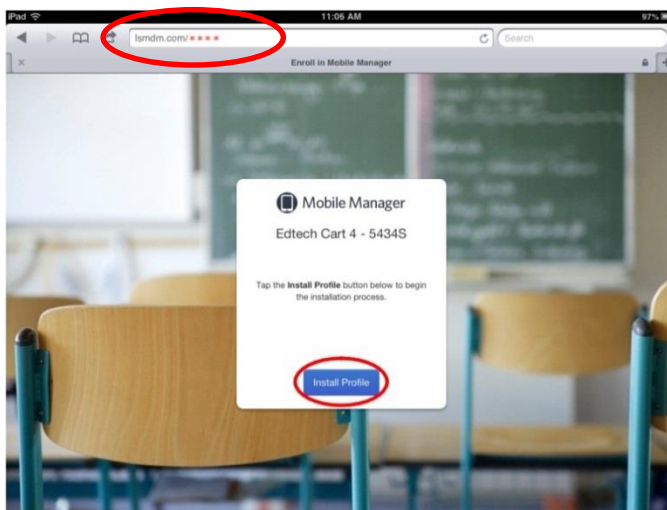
iPad 11:06 AM 97%

lsmdm.com/****

Search

Enroll in Mobile Manager

Mobile Manager

Edtech Cart 4 - 5434S

Tap the **Install Profile** button below to begin the installation process.

Install Profile